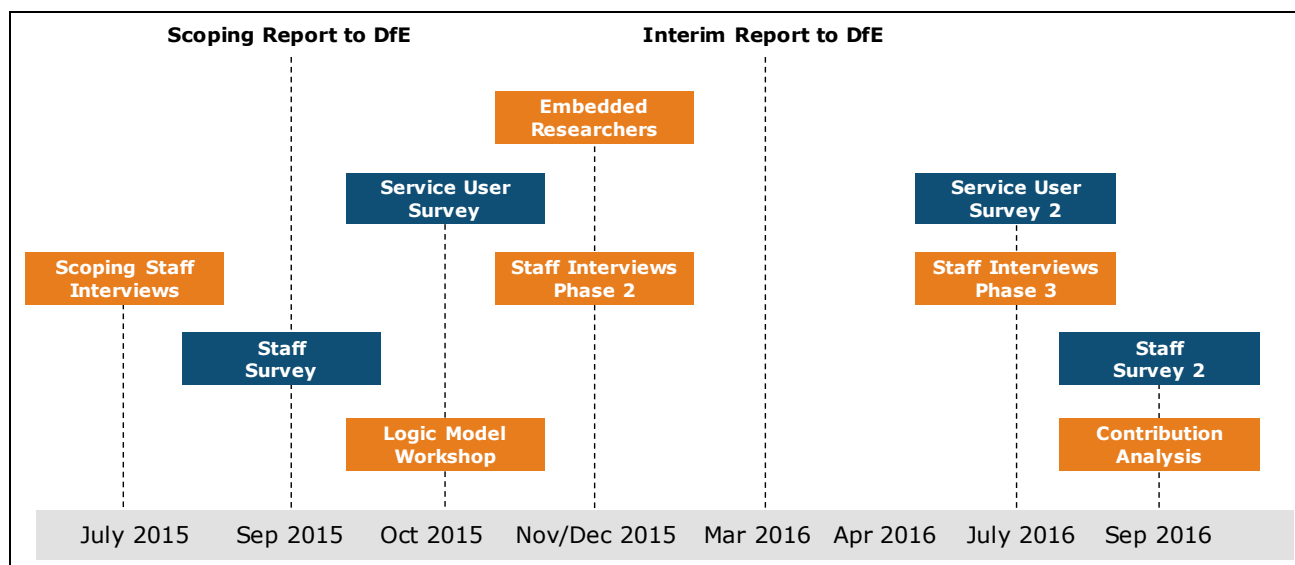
Scoping Report to DfE

Interim Report to DfE

Embedded Researchers

Service User Survey

Service User Survey 2

Scoping Staff Interviews

Staff Interviews Phase 2

Staff Interviews Phase 3

Staff Survey

Staff Survey 2

Logic Model Workshop

Contribution Analysis

July 2015 Sep 2015 Oct 2015 Nov/Dec 2015 Mar 2016 Apr 2016 July 2016 Sep 2016